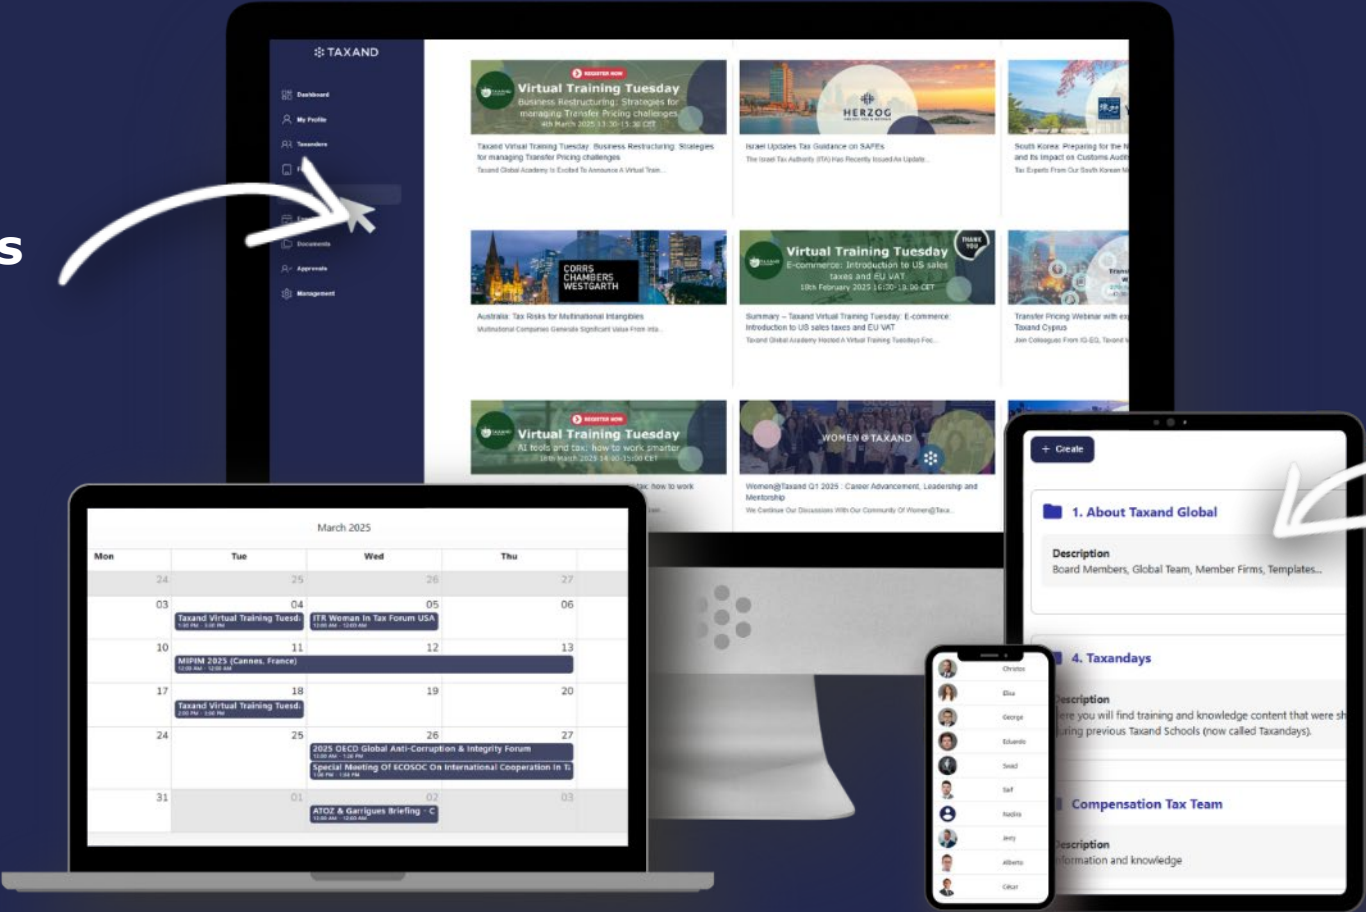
s

TAXAND

Dashboard
My Profile
Taxanders
Documents
Approvals
Management

REGISTER NOW
Virtual Training Tuesday
Business Restructuring: Strategies for managing Transfer Pricing challenges
4th March 2025 13:30-15:30 CET
Taxand Virtual Training Tuesday: Business Restructuring: Strategies for managing Transfer Pricing challenges
Taxand Global Academy Is Excited To Announce A Virtual Train...

HERZOG
Israel Updates Tax Guidance on SAFEs
The Israel Tax Authority (ITA) Has Recently Issued An Update...

South Korea: Preparing for the N and Its Impact on Customs Audit
Tax Experts From Our South Korean M

CORRS CHAMBERS WESTGARTH
Australia: Tax Risks for Multinational Intangibles
Multinational Companies Generate Significant Value From Inta...

THANK YOU
Virtual Training Tuesday
E-commerce: Introduction to US sales taxes and EU VAT
18th February 2025 16:00-18:00 CET
Summary – Taxand Virtual Training Tuesday: E-commerce: Introduction to US sales taxes and EU VAT
Taxand Global Academy Hosted A Virtual Training Tuesdays Foc...

Transfer Pricing Webinar with ex Taxand Cyprus
Join Colleagues From IG-EG, Taxand

REGISTER NOW
Virtual Training Tuesday
AI tools and tax: how to work smarter
18th March 2025 14:30-15:00 CET
...: how to work

WOMEN@TAXAND
Women@Taxand Q1 2025 : Career Advancement, Leadership and Mentorship
We Continue Our Discussions With Our Community Of Women@Taxa...

March 2025

| Mon | Tue | Wed | Thu |
|---|---|---|---|
| 24 | 25 | 26 | 27 |
| 03 | 04 Taxand Virtual Training Tuesd | 05 ITR Woman In Tax Forum USA | 06 |
| 10 | 11 MIPIM 2025 (Cannes, France) | 12 | 13 |
| 17 | 18 Taxand Virtual Training Tuesd | 19 | 20 |
| 24 | 25 | 26 2025 OECD Global Anti-Corruption & Integrity Forum; Special Meeting Of ECOSOC On International Cooperation In T | 27 |
| 31 | 01 | 02 ATOZ & Garrigues Briefing - C | 03 |

+ Create

1. About Taxand Global
Description
Board Members, Global Team, Member Firms, Templates...

4. Taxandays
Description
Here you will find training and knowledge content that were sh during previous Taxand Schools (now called Taxandays).

Compensation Tax Team
Description
Information and knowledge

Christos
Elsa
George
Eduardo
Swati
Saif
Nadira
Jerry
Alberto
César